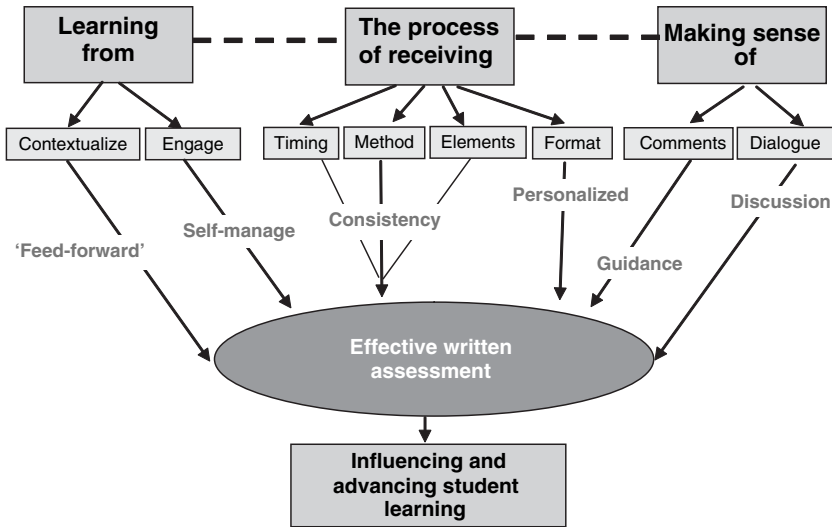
Learning from

The process of receiving

Making sense of

Contextualize

Engage

Timing

Method

Elements

Format

Comments

Dialogue

'Feed-forward'

Self-manage

Consistency

Personalized

Guidance

Discussion

Effective written assessment

Influencing and advancing student learning